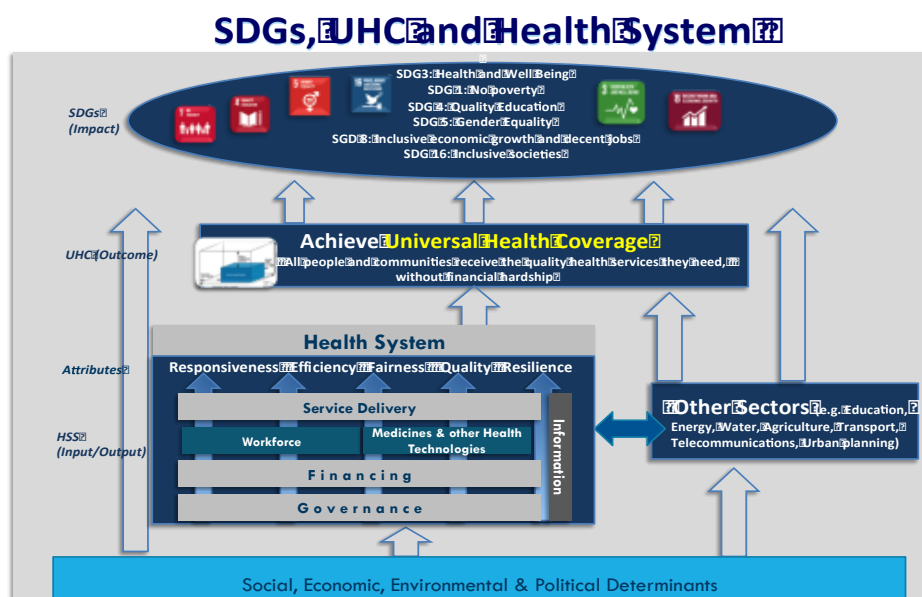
SDGs,UHCandHealthSystem

SDGs(Impact)

SDG3:HealthandWellBeing
SDG1:Nopoverty
SDG4:QualityEducation
SDG5:GenderEquality
SDG8:Inclusiveeconomicgrowthanddecentjobs
SDG16:Inclusivesocieties

UHC(Outcome)

AchieveUniversalHealthCoverage
Allpeopleandcommunitiesreceivethequalityhealthservicestheyneed,withoutfinancialhardship

Attributes

Health System

ResponsivenessEfficiencyFairnessQualityResilience

HSS(Input/Output)

Service Delivery

Workforce

Medicines & other Health Technologies

Financing

Governance

Information

OtherSectors(e.g.Education,Energy,Water,Agriculture,Transport,Telecommunications,Urbanplanning)

Social, Economic, Environmental & Political Determinants